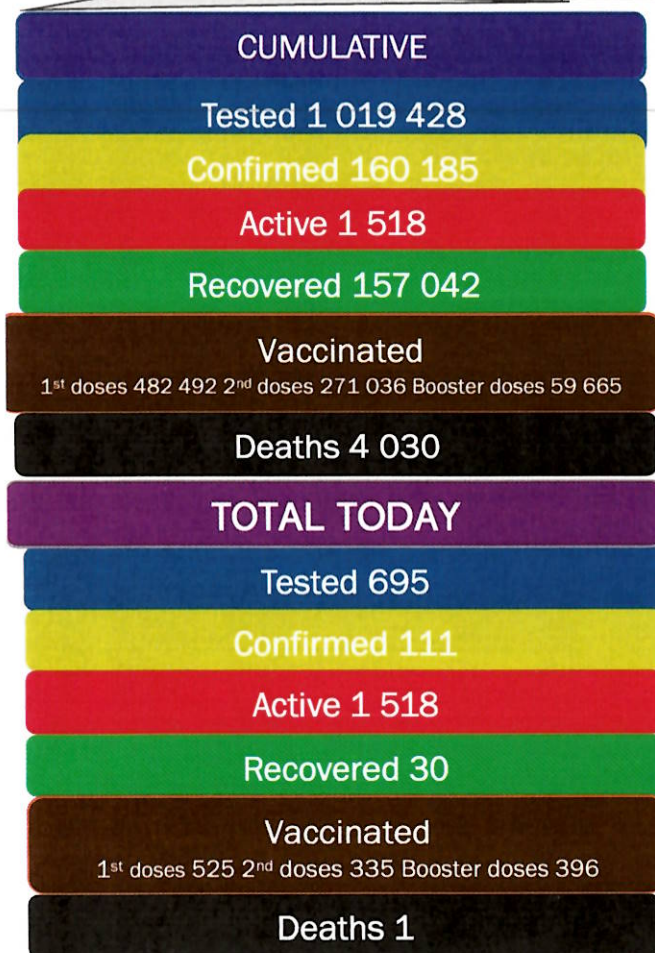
CUMULATIVE

Tested 1 019 428

Confirmed 160 185

Active 1 518

Recovered 157 042

Vaccinated
1$^{st}$ doses 482 492 2$^{nd}$ doses 271 036 Booster doses 59 665

Deaths 4 030

TOTAL TODAY

Tested 695

Confirmed 111

Active 1 518

Recovered 30

Vaccinated
1$^{st}$ doses 525 2$^{nd}$ doses 335 Booster doses 396

Deaths 1